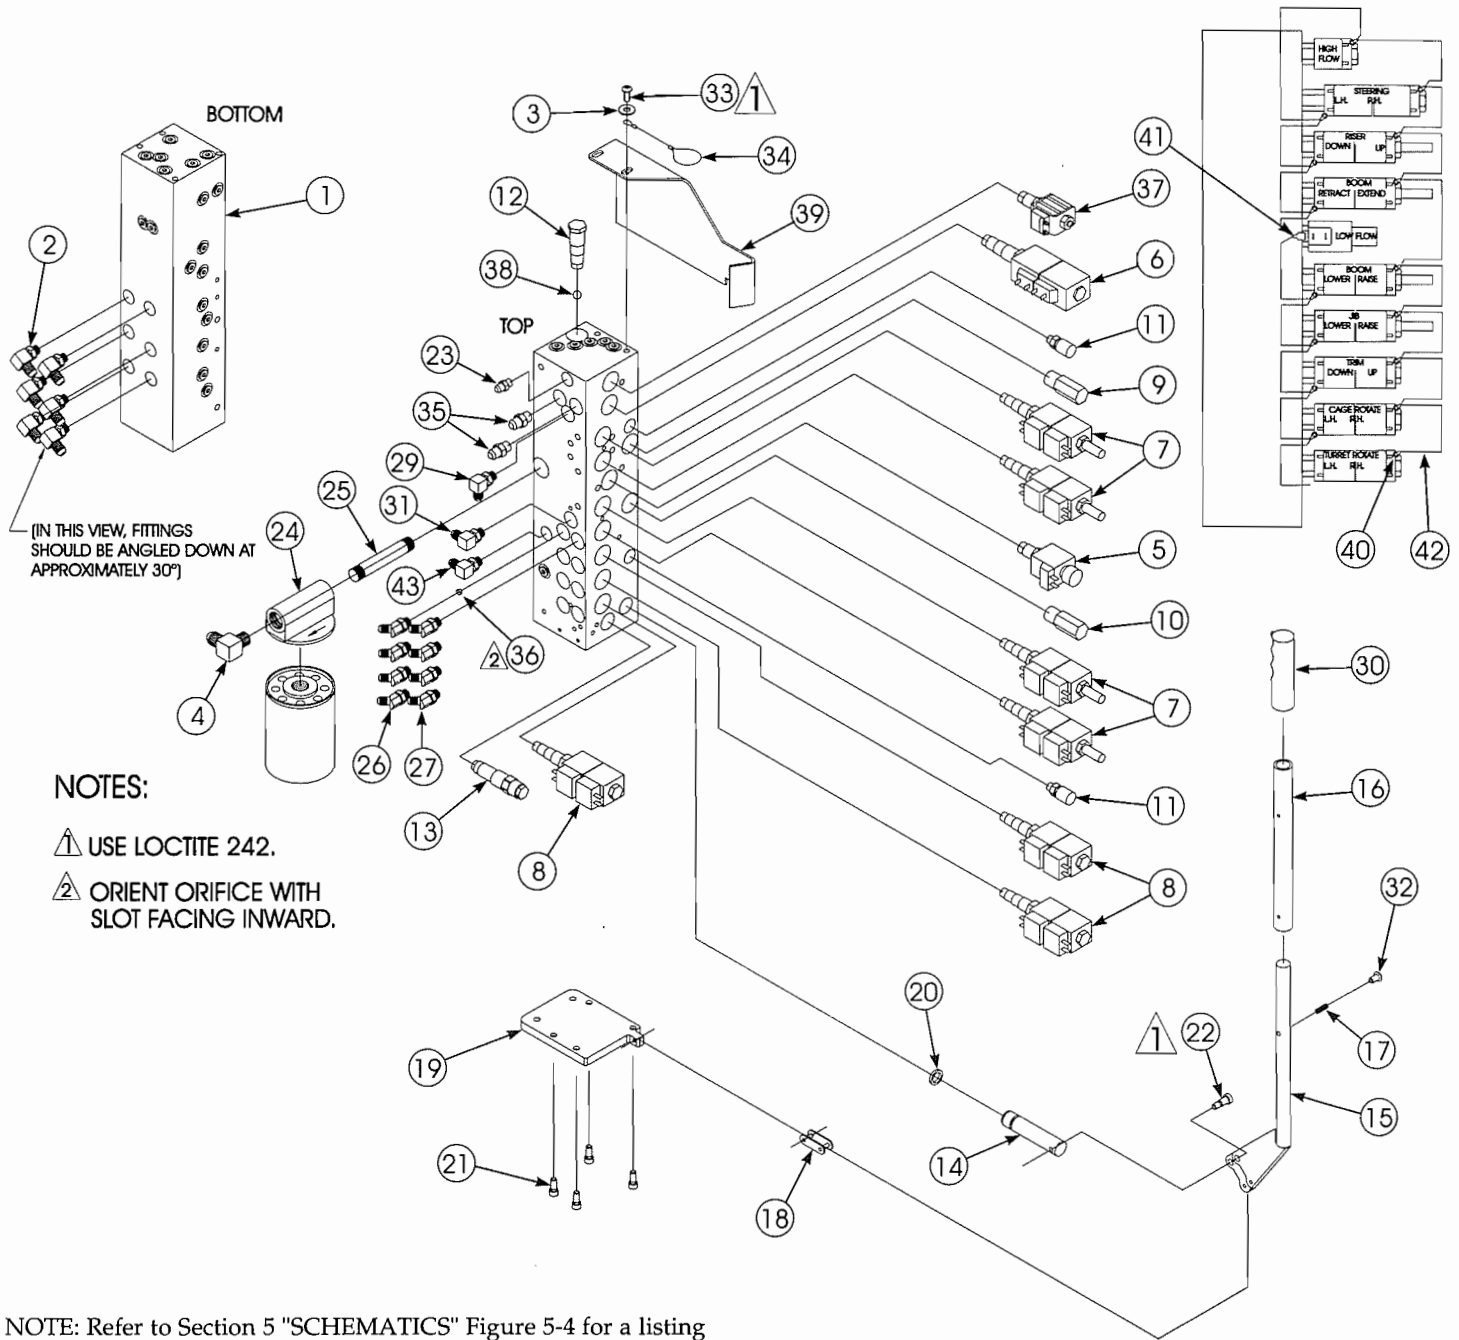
BOTTOM

TOP

1
2
3
33
1
34
12
39
38
37
6
11
9
7
5
10
7
11
8
23
35
29
25
31
24
43
36
2
4
26
27
13
8

(IN THIS VIEW, FITTINGS SHOULD BE ANGLED DOWN AT APPROXIMATELY 30°)

HIGH FLOW
STEERING L.H. R.H.
RISER DOWN UP
BOOM RETRACT EXTEND
LOW FLOW
BOOM LOWER RAISE
JIB LOWER RAISE
TRIM DOWN UP
CAGE ROTATE L.H. R.H.
TURRET ROTATE L.H. R.H.

41
40
42
30
16
32
17
15
22
1
20
19
14
21
18

NOTES:

1 USE LOCTITE 242.

2 ORIENT ORIFICE WITH SLOT FACING INWARD.

NOTE: Refer to Section 5 "SCHEMATICS" Figure 5-4 for a listing